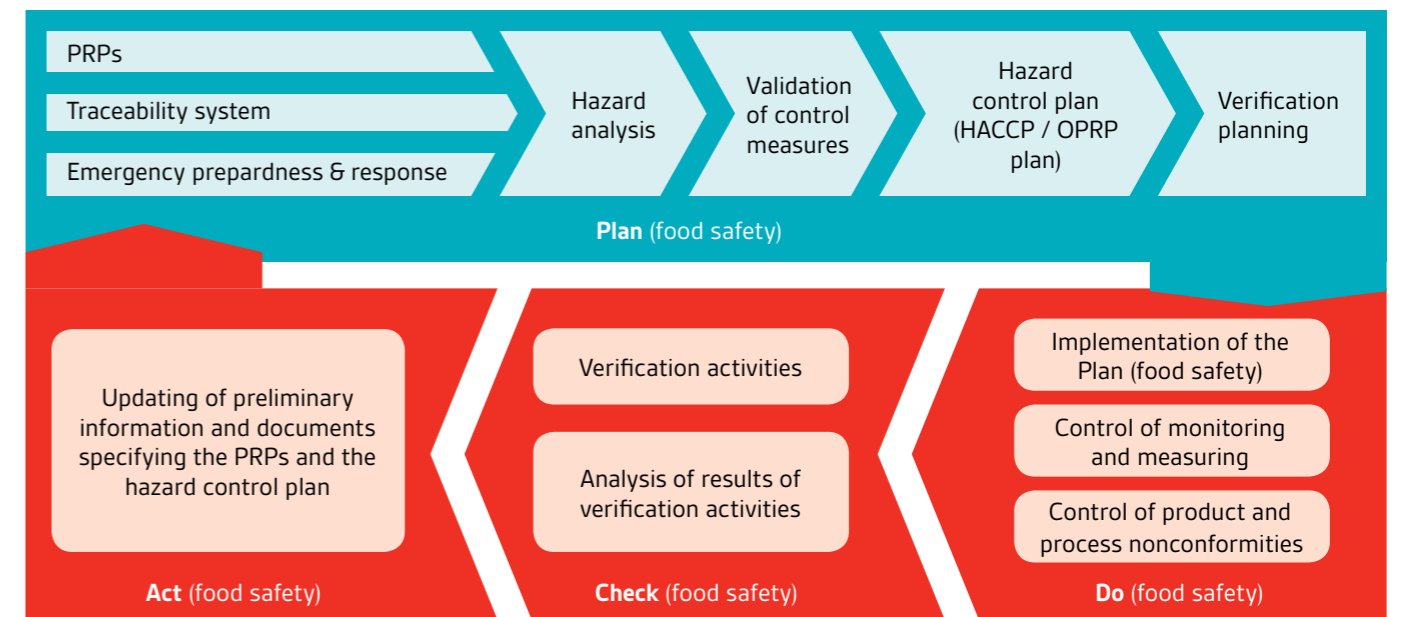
PRPs

Traceability system

Emergency prepardness & response

Hazard analysis

Validation of control measures

Hazard control plan (HACCP / OPRP plan)

Verification planning

**Plan** (food safety)

Updating of preliminary information and documents specifying the PRPs and the hazard control plan

**Act** (food safety)

Verification activities

Analysis of results of verification activities

**Check** (food safety)

Implementation of the Plan (food safety)

Control of monitoring and measuring

Control of product and process nonconformities

**Do** (food safety)